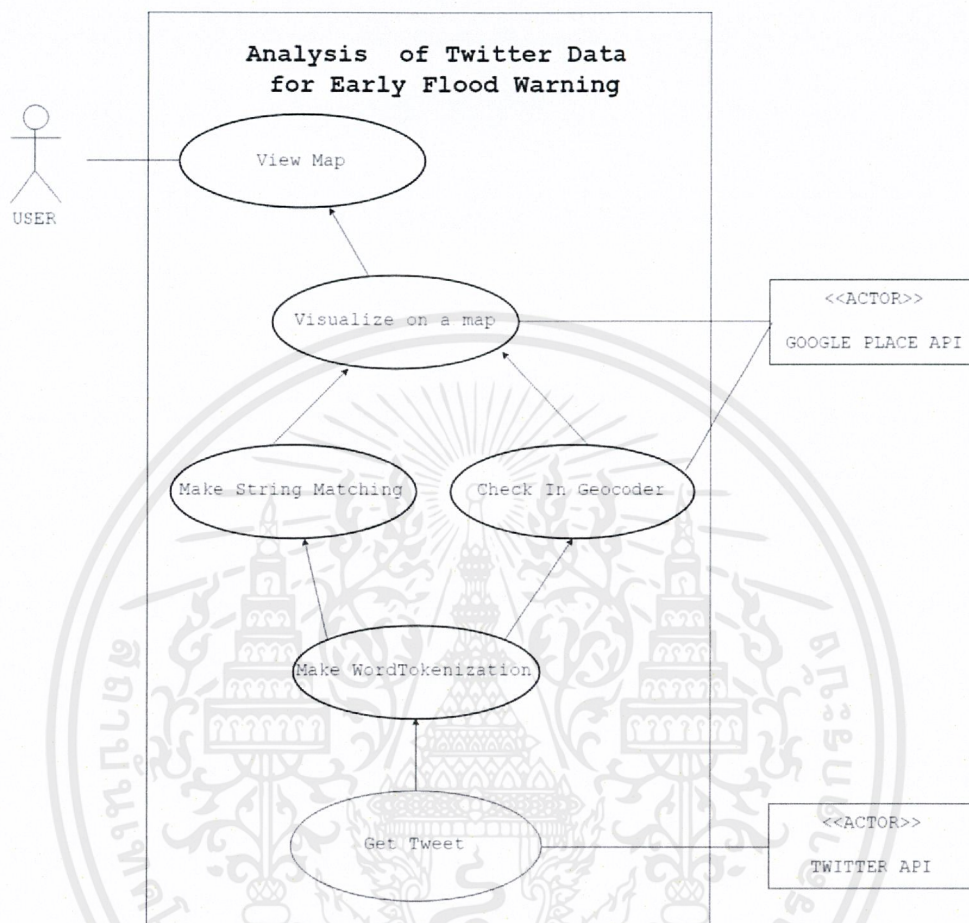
Analysis of Twitter Data for Early Flood Warning

USER

View Map

Visualize on a map

<<ACTOR>>

GOOGLE PLACE API

Make String Matching

Check In Geocoder

Make WordTokenization

Get Tweet

<<ACTOR>>

TWITTER API